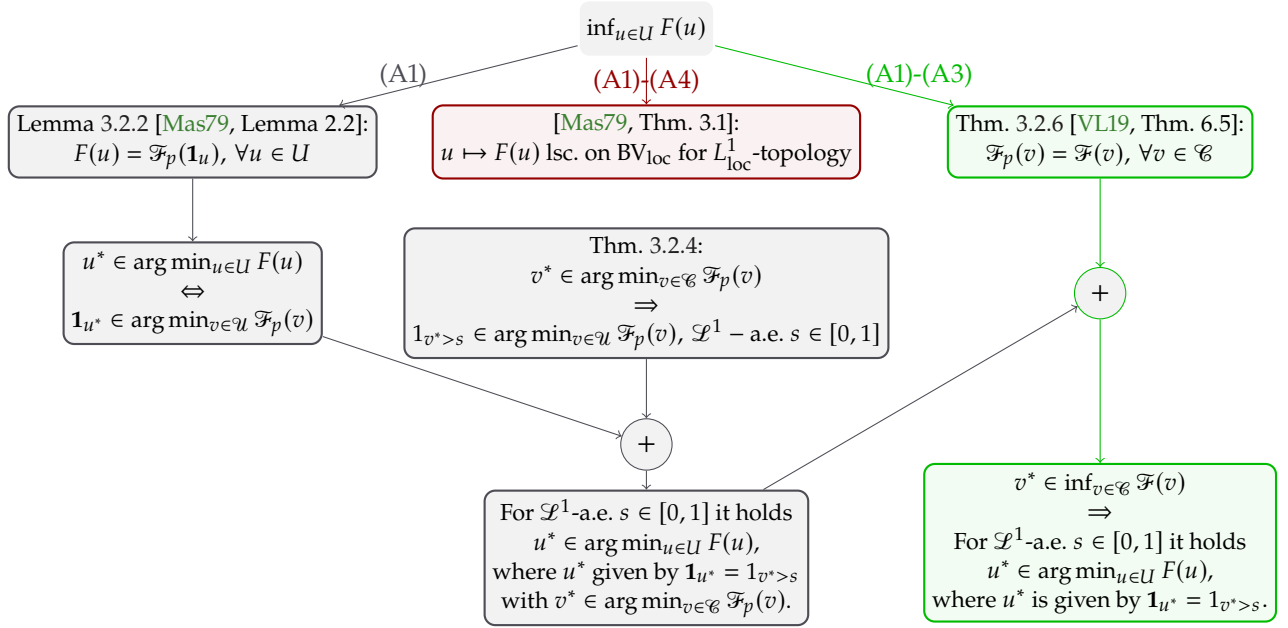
$\inf_{u \in U} F(u)$

(A1)

(A1)-(A4)

(A1)-(A3)

Lemma 3.2.2 [Mas79, Lemma 2.2]: $F(u) = \mathscr{F}_p(\mathbf{1}_u)$, $\forall u \in U$

[Mas79, Thm. 3.1]: $u \mapsto F(u)$ lsc. on $\mathrm{BV}_{\mathrm{loc}}$ for $L^1_{\mathrm{loc}}$-topology

Thm. 3.2.6 [VL19, Thm. 6.5]: $\mathscr{F}_p(v) = \mathscr{F}(v)$, $\forall v \in \mathscr{C}$

$u^* \in \arg\min_{u \in U} F(u)$
$\Leftrightarrow$
$\mathbf{1}_{u^*} \in \arg\min_{v \in \mathscr{U}} \mathscr{F}_p(v)$

Thm. 3.2.4:
$v^* \in \arg\min_{v \in \mathscr{C}} \mathscr{F}_p(v)$
$\Rightarrow$
$1_{v^* > s} \in \arg\min_{v \in \mathscr{U}} \mathscr{F}_p(v)$, $\mathscr{L}^1 -$ a.e. $s \in [0,1]$

+

+

For $\mathscr{L}^1$-a.e. $s \in [0,1]$ it holds $u^* \in \arg\min_{u \in U} F(u)$, where $u^*$ given by $\mathbf{1}_{u^*} = 1_{v^* > s}$ with $v^* \in \arg\min_{v \in \mathscr{C}} \mathscr{F}_p(v)$.

$v^* \in \inf_{v \in \mathscr{C}} \mathscr{F}(v)$
$\Rightarrow$
For $\mathscr{L}^1$-a.e. $s \in [0,1]$ it holds $u^* \in \arg\min_{u \in U} F(u)$, where $u^*$ is given by $\mathbf{1}_{u^*} = 1_{v^* > s}$.